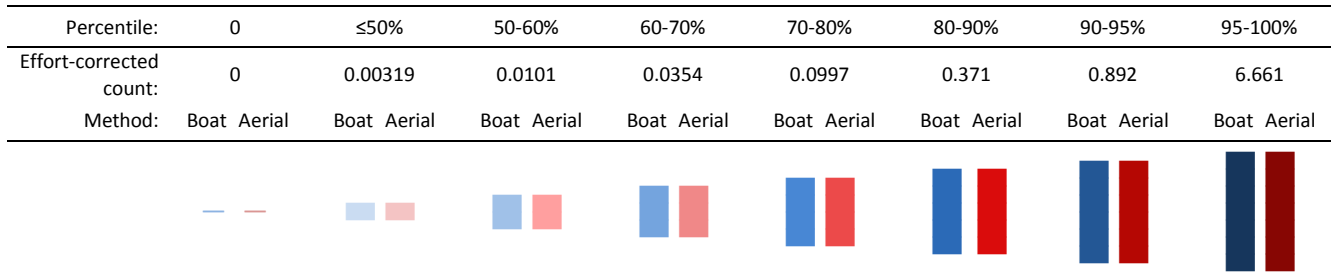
| Percentile: | 0 | ≤50% | 50-60% | 60-70% | 70-80% | 80-90% | 90-95% | 95-100% |
|---|---|---|---|---|---|---|---|---|
| Effort-corrected count: | 0 | 0.00319 | 0.0101 | 0.0354 | 0.0997 | 0.371 | 0.892 | 6.661 |
| Method: | Boat Aerial | Boat Aerial | Boat Aerial | Boat Aerial | Boat Aerial | Boat Aerial | Boat Aerial | Boat Aerial |